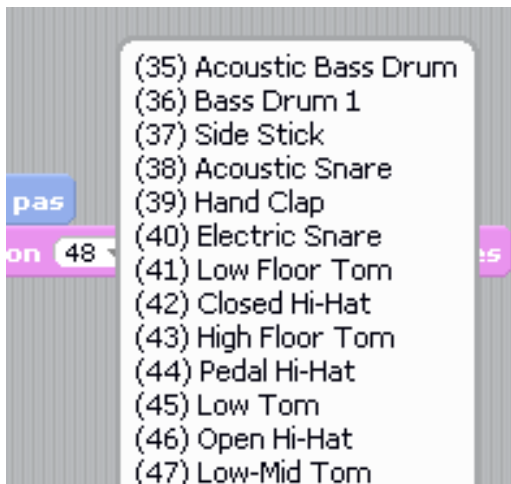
pas
on 48
es

(35) Acoustic Bass Drum
(36) Bass Drum 1
(37) Side Stick
(38) Acoustic Snare
(39) Hand Clap
(40) Electric Snare
(41) Low Floor Tom
(42) Closed Hi-Hat
(43) High Floor Tom
(44) Pedal Hi-Hat
(45) Low Tom
(46) Open Hi-Hat
(47) Low-Mid Tom